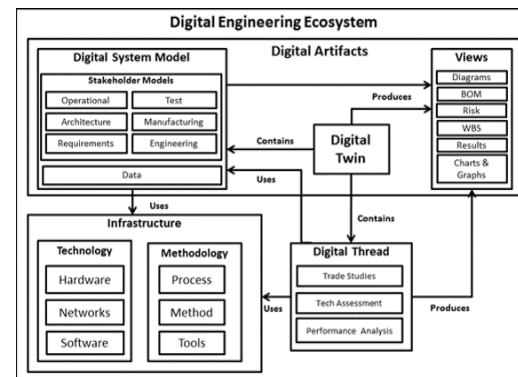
Digital Engineering Ecosystem

Digital Artifacts

Digital System Model

Stakeholder Models

Operational

Test

Architecture

Manufacturing

Requirements

Engineering

Data

Views

Diagrams

BOM

Risk

WBS

Results

Charts & Graphs

Produces

Contains

Digital Twin

Uses

Uses

Contains

Infrastructure

Technology

Hardware

Networks

Software

Methodology

Process

Method

Tools

Digital Thread

Trade Studies

Tech Assessment

Performance Analysis

Uses

Produces